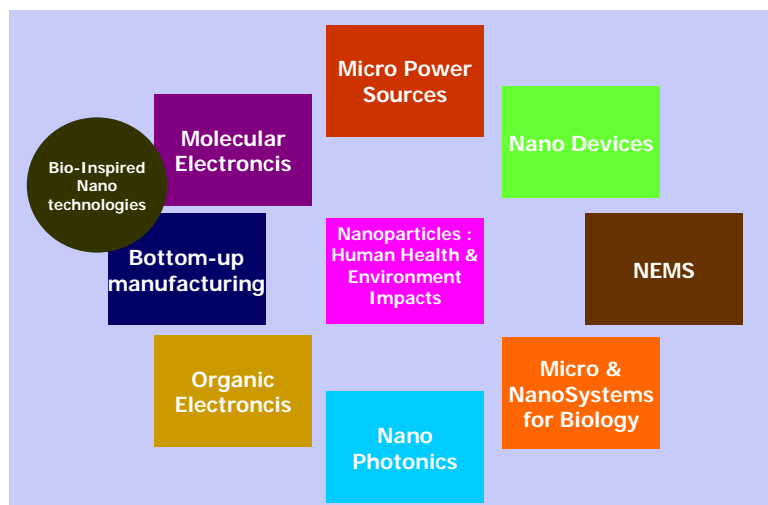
Micro Power Sources

Molecular Electroncis

Bio-Inspired Nano technologies

Nano Devices

Bottom-up manufacturing

Nanoparticles : Human Health & Environment Impacts

NEMS

Organic Electroncis

Micro & NanoSystems for Biology

Nano Photonics